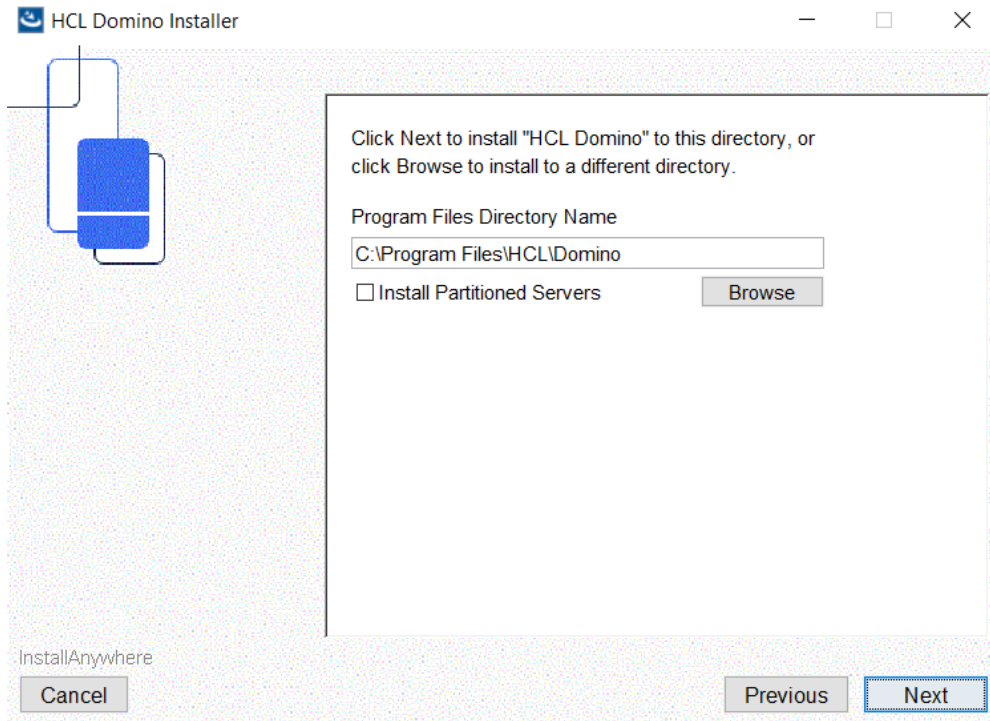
HCL Domino Installer

Click Next to install "HCL Domino" to this directory, or click Browse to install to a different directory.

Program Files Directory Name

C:\Program Files\HCL\Domino

☐ Install Partitioned Servers

Browse

InstallAnywhere

Cancel

Previous

Next